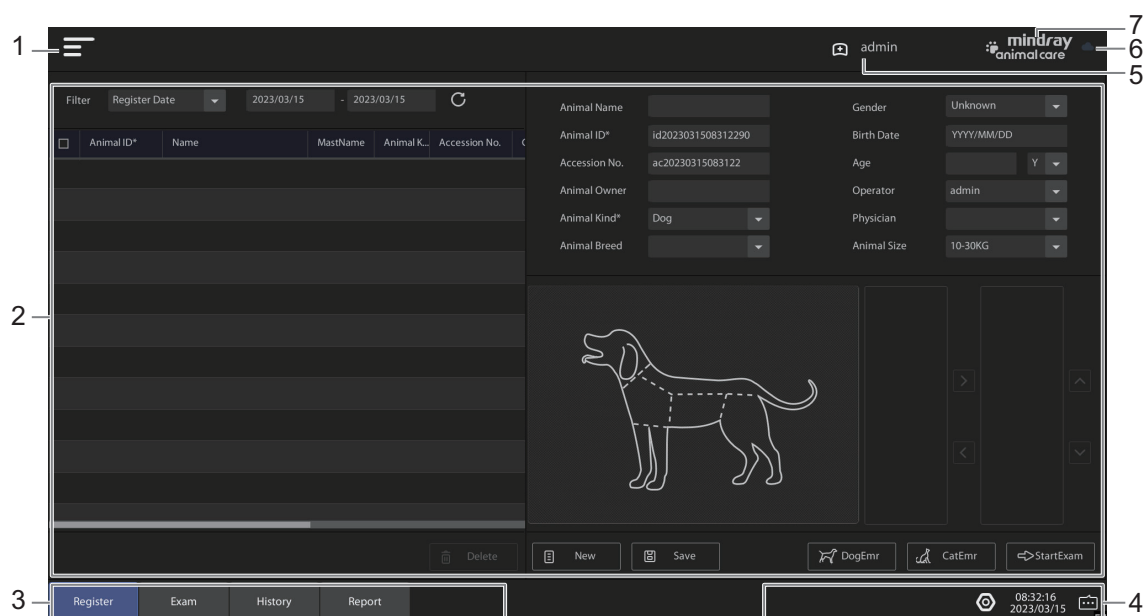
1
admin
mindray animal care
7
6
5

Filter Register Date 2023/03/15 - 2023/03/15

| Animal ID* | Name | MastName | Animal K... | Accession No. |
|---|---|---|---|---|

Delete

Animal Name
Animal ID* id2023031508312290
Accession No. ac20230315083122
Animal Owner
Animal Kind* Dog
Animal Breed
Gender Unknown
Birth Date YYYY/MM/DD
Age Y
Operator admin
Physician
Animal Size 10-30KG

New
Save
DogEmr
CatEmr
StartExam

2
3
Register
Exam
History
Report
08:32:16
2023/03/15
4